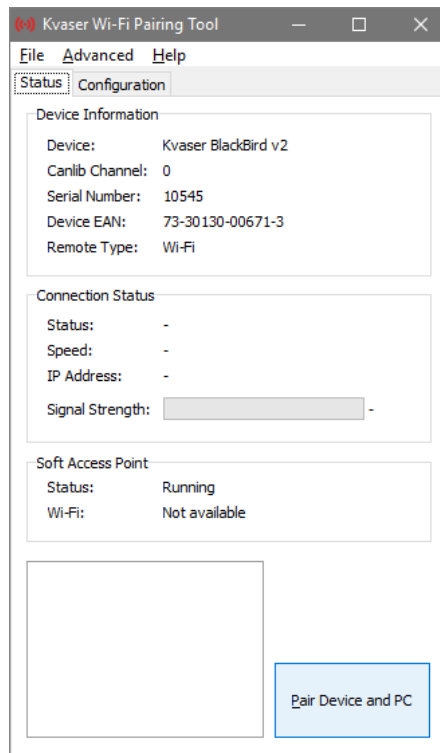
Kvaser Wi-Fi Pairing Tool

File Advanced Help

Status Configuration

Device Information

| | |
|---|---|
| Device: | Kvaser BlackBird v2 |
| Canlib Channel: | 0 |
| Serial Number: | 10545 |
| Device EAN: | 73-30130-00671-3 |
| Remote Type: | Wi-Fi |

Connection Status

| | |
|---|---|
| Status: | - |
| Speed: | - |
| IP Address: | - |
| Signal Strength: | - |

Soft Access Point

| | |
|---|---|
| Status: | Running |
| Wi-Fi: | Not available |

Pair Device and PC